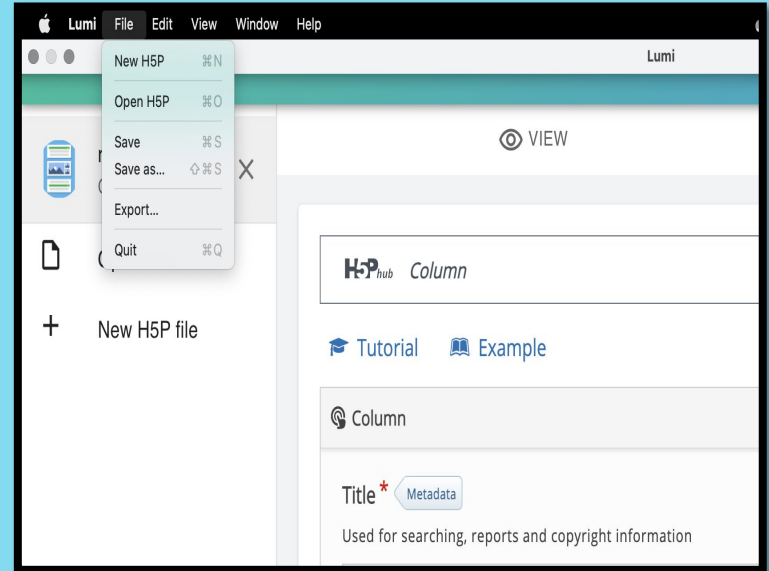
Lumi File Edit View Window Help

Lumi

New H5P ⌘N
Open H5P ⌘O
Save ⌘S
Save as... ⇧⌘S
Export...
Quit ⌘Q

VIEW

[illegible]
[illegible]

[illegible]

New H5P file

H5P hub Column

Tutorial Example

Column

Title * Metadata

Used for searching, reports and copyright information